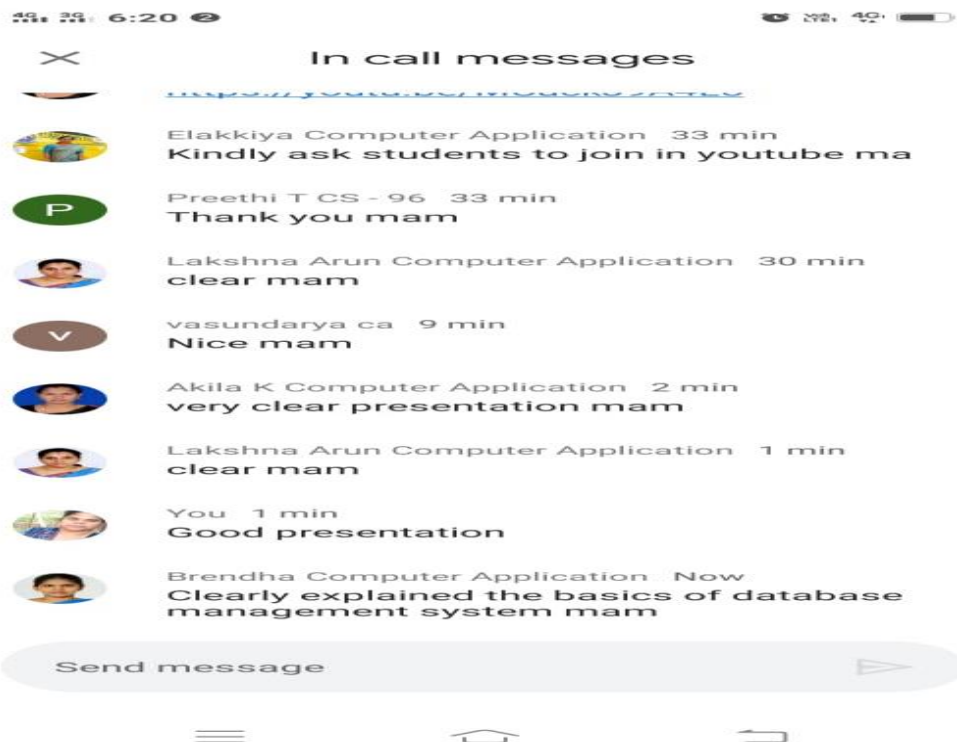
4G 3G 6:20

In call messages

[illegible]

Elakkiya Computer Application 33 min
Kindly ask students to join in youtube ma

P
Preethi T CS - 96 33 min
Thank you mam

Lakshna Arun Computer Application 30 min
clear mam

V
vasundarya ca 9 min
Nice mam

Akila K Computer Application 2 min
very clear presentation mam

Lakshna Arun Computer Application 1 min
clear mam

You 1 min
Good presentation

Brendha Computer Application Now
Clearly explained the basics of database management system mam

Send message